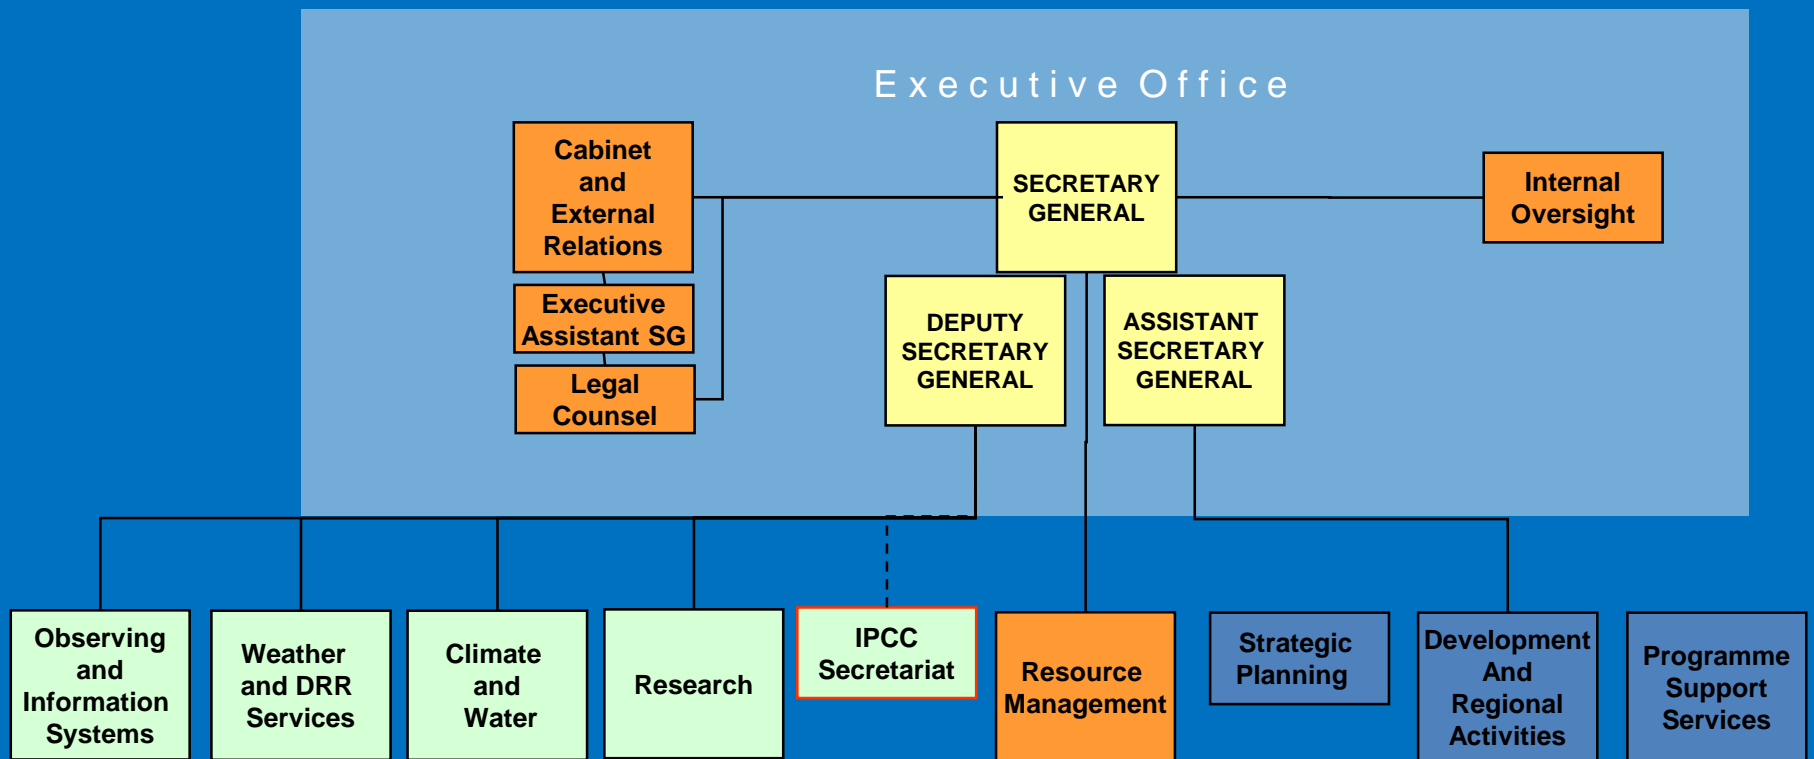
Executive Office

Cabinet and External Relations

Executive Assistant SG

Legal Counsel

SECRETARY GENERAL

Internal Oversight

DEPUTY SECRETARY GENERAL

ASSISTANT SECRETARY GENERAL

Observing and Information Systems

Weather and DRR Services

Climate and Water

Research

IPCC Secretariat

Resource Management

Strategic Planning

Development And Regional Activities

Programme Support Services